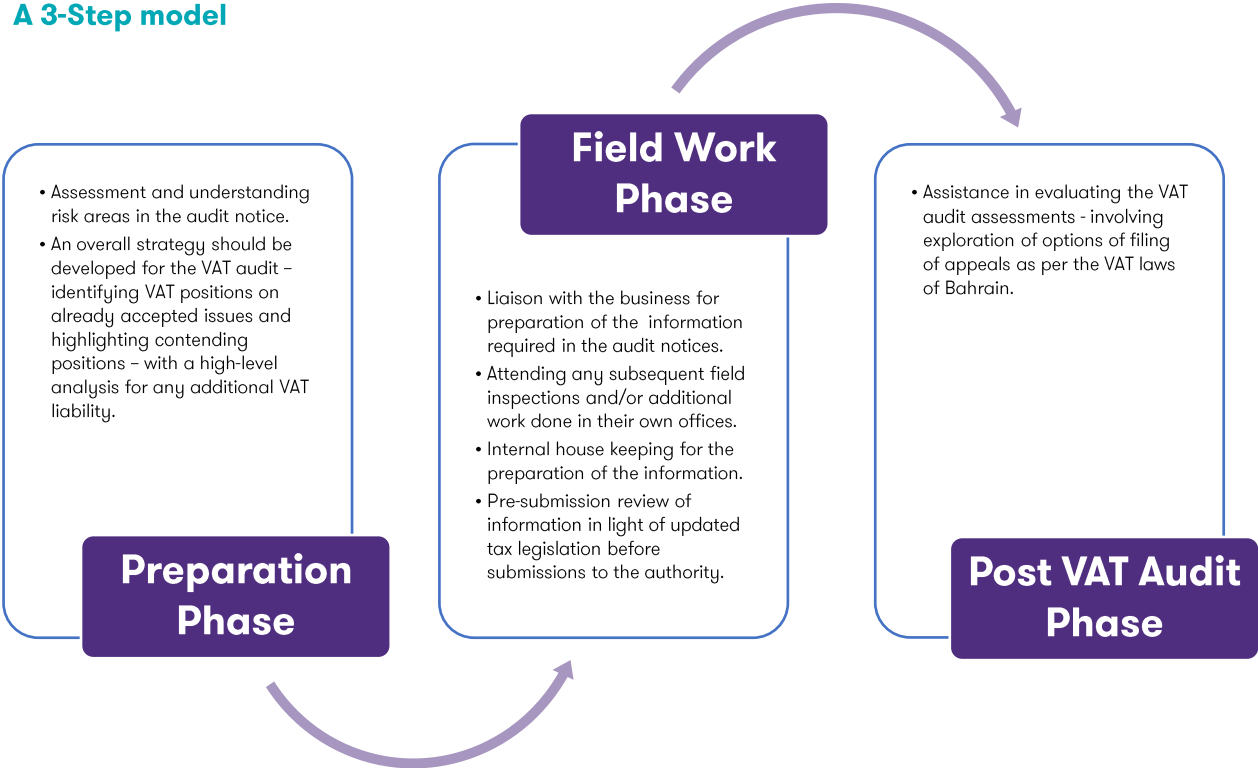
A 3-Step model

• Assessment and understanding risk areas in the audit notice.
• An overall strategy should be developed for the VAT audit – identifying VAT positions on already accepted issues and highlighting contending positions – with a high-level analysis for any additional VAT liability.

Preparation Phase

Field Work Phase

• Liaison with the business for preparation of the information required in the audit notices.
• Attending any subsequent field inspections and/or additional work done in their own offices.
• Internal house keeping for the preparation of the information.
• Pre-submission review of information in light of updated tax legislation before submissions to the authority.

• Assistance in evaluating the VAT audit assessments - involving exploration of options of filing of appeals as per the VAT laws of Bahrain.

Post VAT Audit Phase